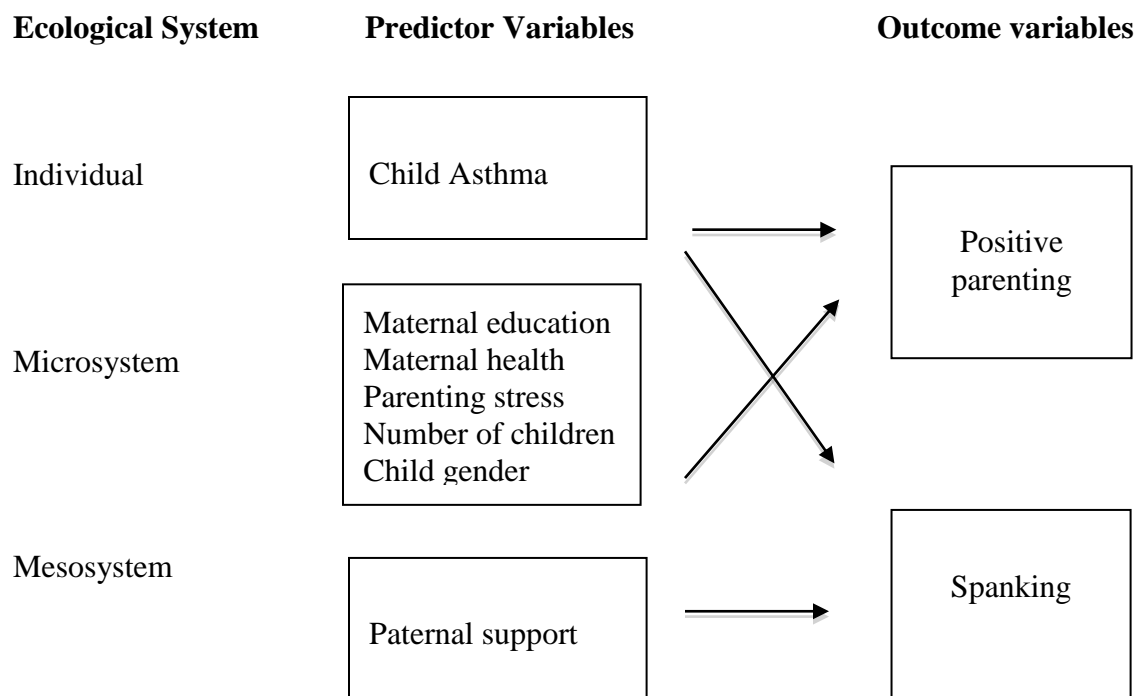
Ecological System

Predictor Variables

Outcome variables

Individual

Child Asthma

Positive parenting

Microsystem

Maternal education
Maternal health
Parenting stress
Number of children
Child gender

Mesosystem

Paternal support

Spanking